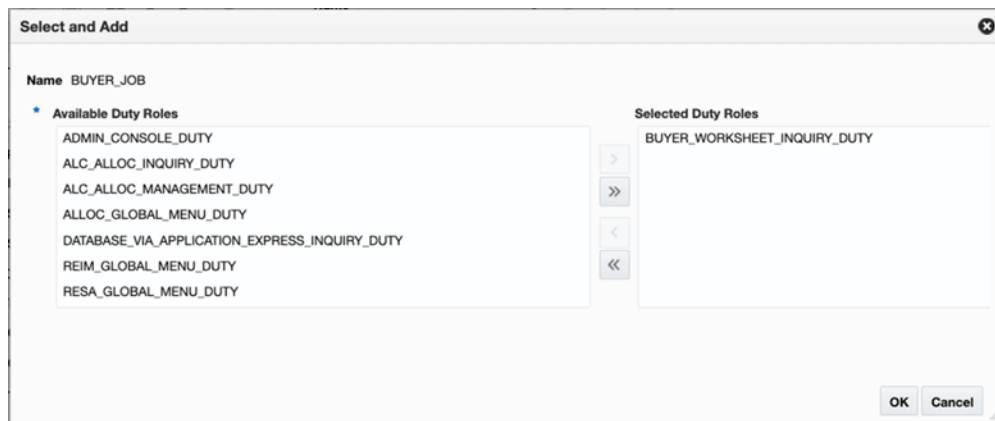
Select and Add

Name BUYER_JOB

* Available Duty Roles

ADMIN_CONSOLE_DUTY
ALC_ALLOC_INQUIRY_DUTY
ALC_ALLOC_MANAGEMENT_DUTY
ALLOC_GLOBAL_MENU_DUTY
DATABASE_VIA_APPLICATION_EXPRESS_INQUIRY_DUTY
REIM_GLOBAL_MENU_DUTY
RESA_GLOBAL_MENU_DUTY

>
»
<
«

Selected Duty Roles

BUYER_WORKSHEET_INQUIRY_DUTY

OK Cancel